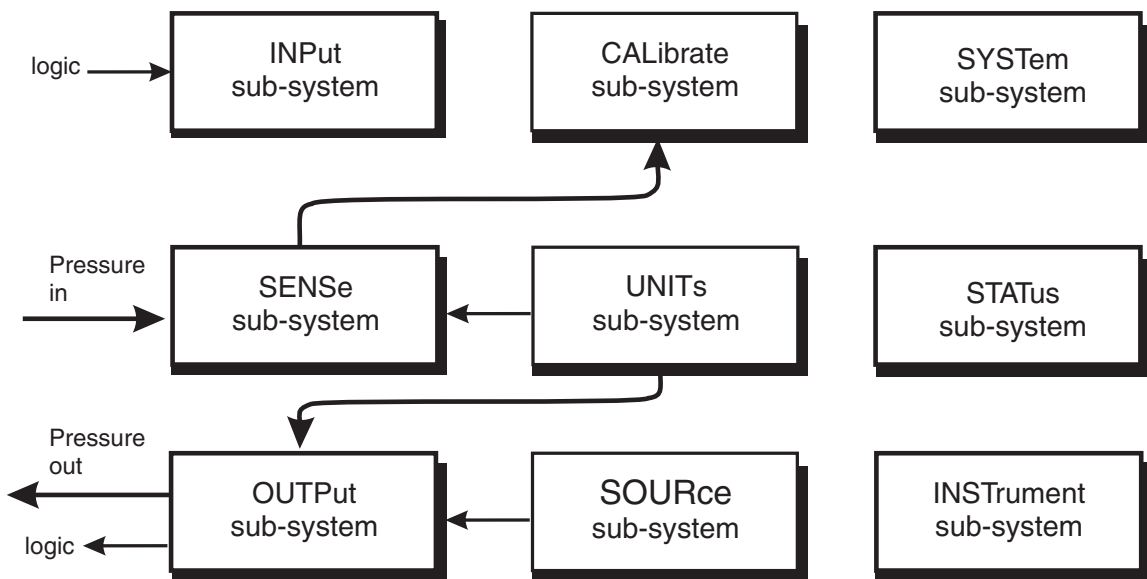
logic

INPut sub-system

CALibrate sub-system

SYSTem sub-system

Pressure in

SENSe sub-system

UNITs sub-system

STATus sub-system

Pressure out

logic

OUTPut sub-system

SOURce sub-system

INSTrument sub-system